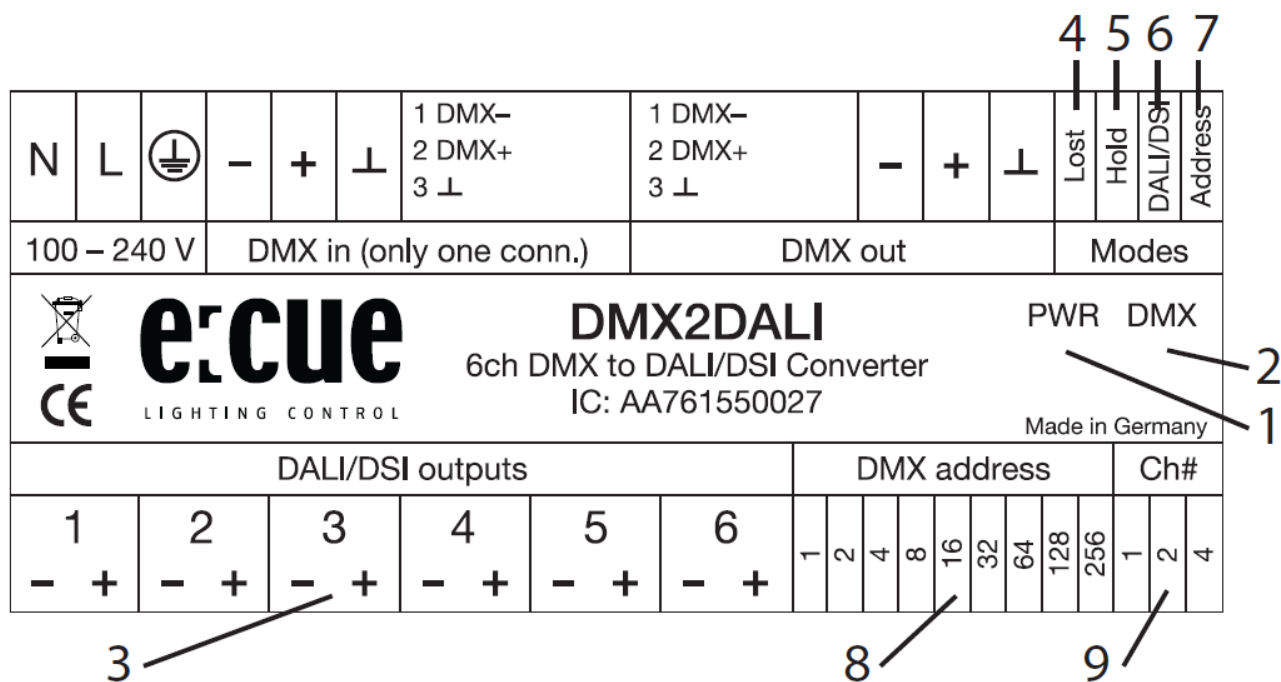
4 5 6 7

N L ⏚ – + ⊥ 1 DMX– 2 DMX+ 3 ⊥ 1 DMX– 2 DMX+ 3 ⊥ – + ⊥ Lost Hold DALI/DSI Address

100 – 240 V DMX in (only one conn.) DMX out Modes

CE

e:cue LIGHTING CONTROL

DMX2DALI
6ch DMX to DALI/DSI Converter
IC: AA761550027

PWR DMX

2

1

Made in Germany

DALI/DSI outputs DMX address Ch#

| 1 | 2 | 3 | 4 | 5 | 6 | 1 | 2 | 4 | 8 | 16 | 32 | 64 | 128 | 256 | 1 | 2 | 4 |
|---|---|---|---|---|---|---|---|---|---|---|---|---|---|---|---|---|---|
| – + | – + | – + | – + | – + | – + | | | | | | | | | | | | |

3 8 9